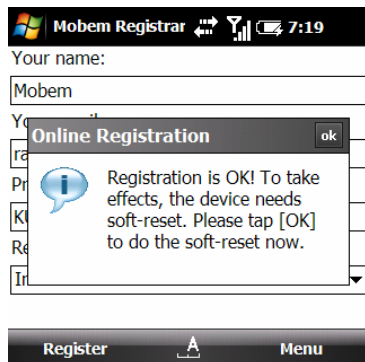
Mobem Registrar 7:19

Your name:

Mobem

Yo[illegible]

ra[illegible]

Pr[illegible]

KU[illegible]

Re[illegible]

In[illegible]

Online Registration

ok

Registration is OK! To take effects, the device needs soft-reset. Please tap [OK] to do the soft-reset now.

Register

Menu